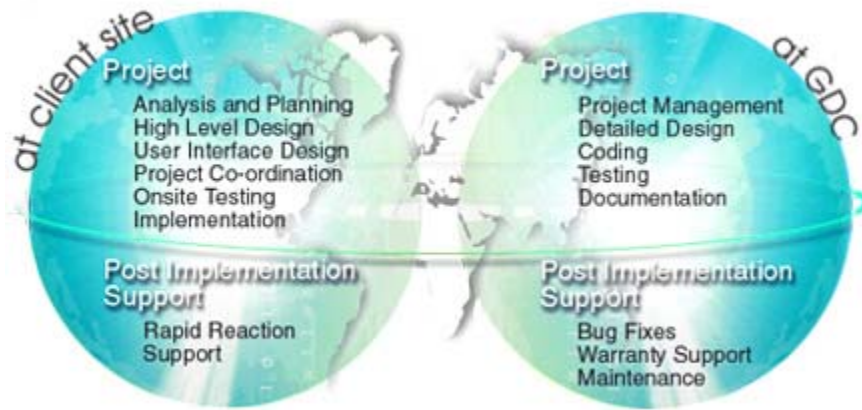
at client site

Project
Analysis and Planning
High Level Design
User Interface Design
Project Co-ordination
Onsite Testing
Implementation

Post Implementation Support
Rapid Reaction Support

at GDC

Project
Project Management
Detailed Design
Coding
Testing
Documentation

Post Implementation Support
Bug Fixes
Warranty Support
Maintenance